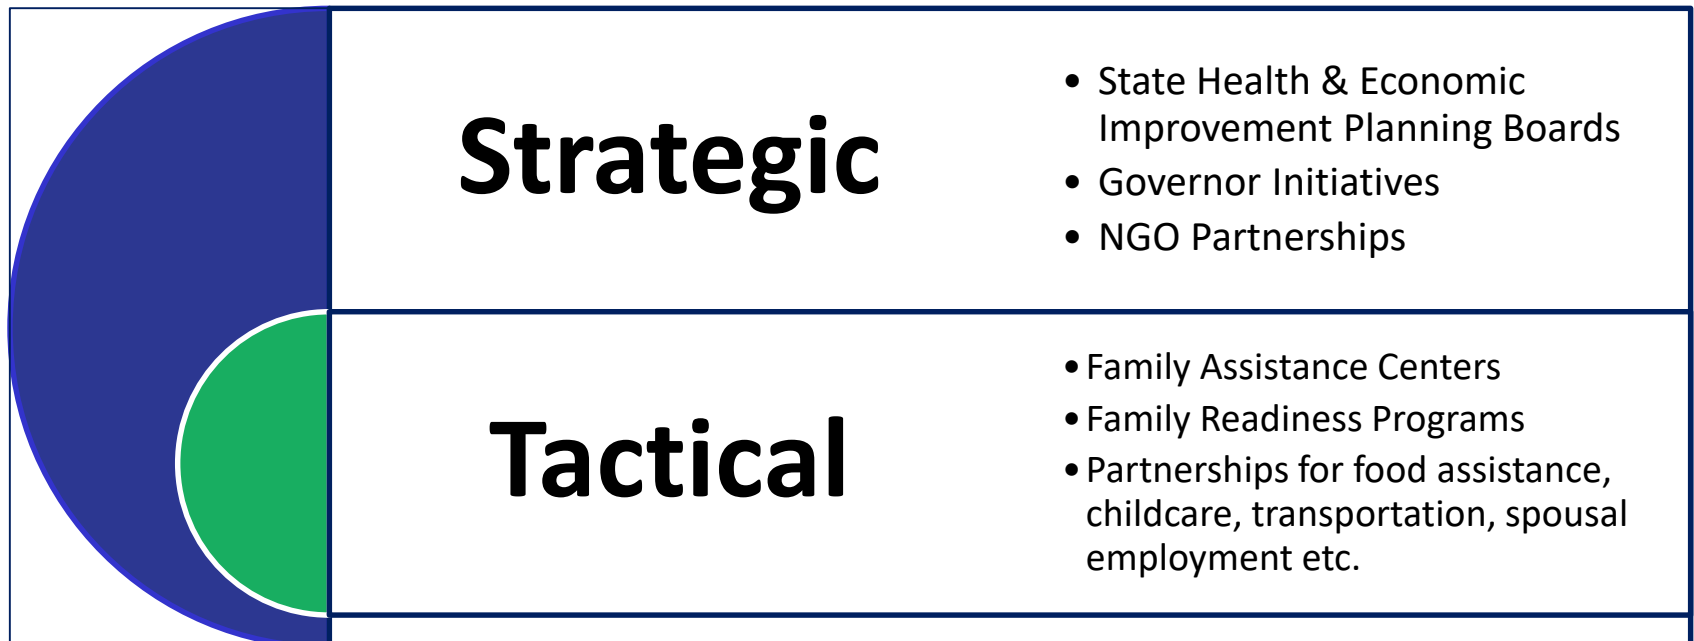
Strategic

- State Health & Economic Improvement Planning Boards
- Governor Initiatives
- NGO Partnerships

Tactical

- Family Assistance Centers
- Family Readiness Programs
- Partnerships for food assistance, childcare, transportation, spousal employment etc.